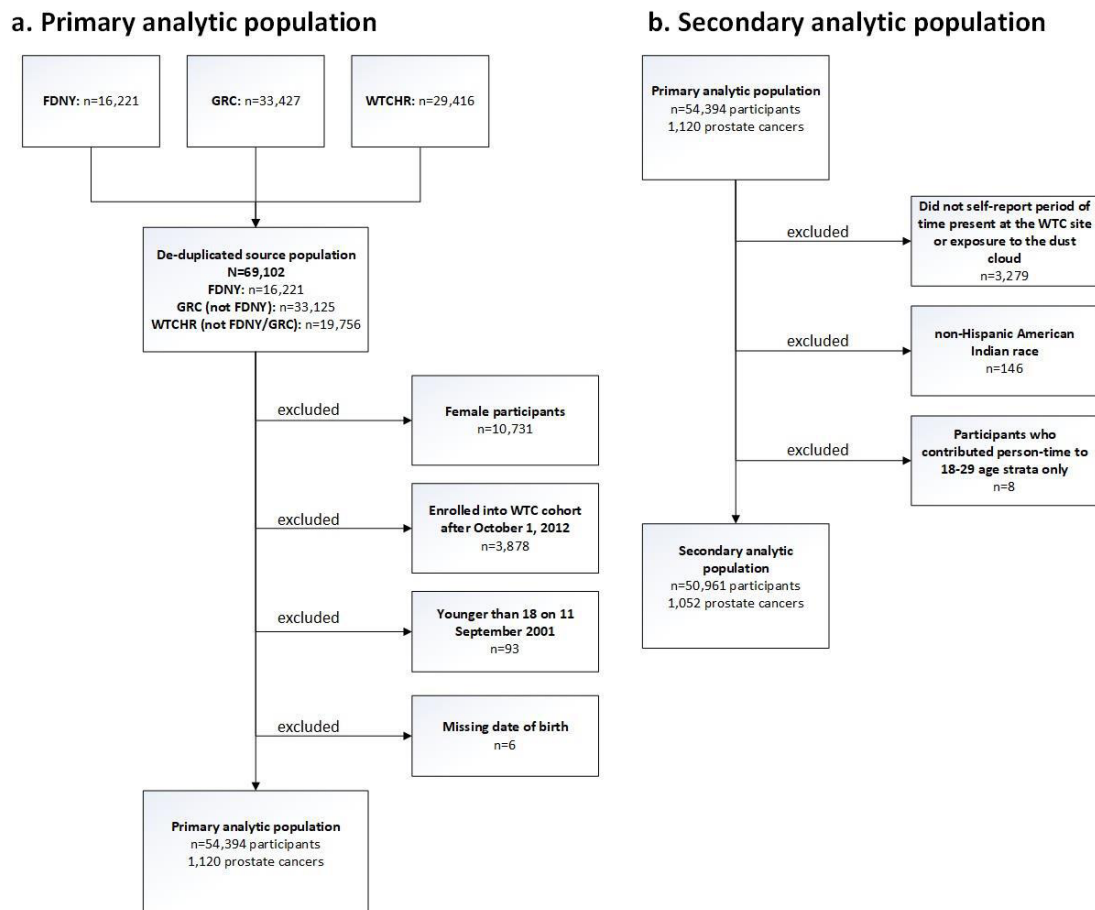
a. Primary analytic population

FDNY: n=16,221

GRC: n=33,427

WTCHR: n=29,416

De-duplicated source population
N=69,102
FDNY: n=16,221
GRC (not FDNY): n=33,125
WTCHR (not FDNY/GRC): n=19,756

excluded

Female participants
n=10,731

excluded

Enrolled into WTC cohort after October 1, 2012
n=3,878

excluded

Younger than 18 on 11 September 2001
n=93

excluded

Missing date of birth
n=6

Primary analytic population
n=54,394 participants
1,120 prostate cancers

b. Secondary analytic population

Primary analytic population
n=54,394 participants
1,120 prostate cancers

excluded

Did not self-report period of time present at the WTC site or exposure to the dust cloud
n=3,279

excluded

non-Hispanic American Indian race
n=146

excluded

Participants who contributed person-time to 18-29 age strata only
n=8

Secondary analytic population
n=50,961 participants
1,052 prostate cancers